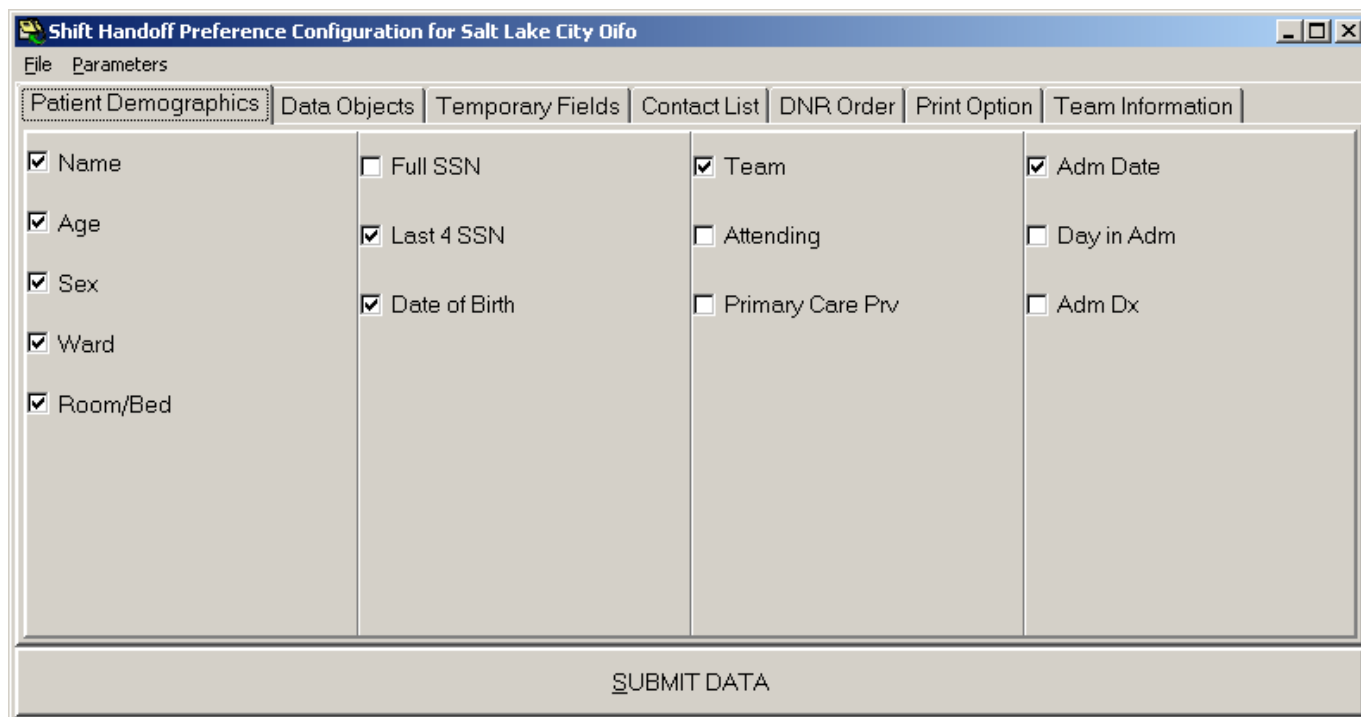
Shift Handoff Preference Configuration for Salt Lake City Oifo

File Parameters

Patient Demographics | Data Objects | Temporary Fields | Contact List | DNR Order | Print Option | Team Information

☑ Name
☑ Age
☑ Sex
☑ Ward
☑ Room/Bed

☐ Full SSN
☑ Last 4 SSN
☑ Date of Birth

☑ Team
☐ Attending
☐ Primary Care Prv

☑ Adm Date
☐ Day in Adm
☐ Adm Dx

SUBMIT DATA